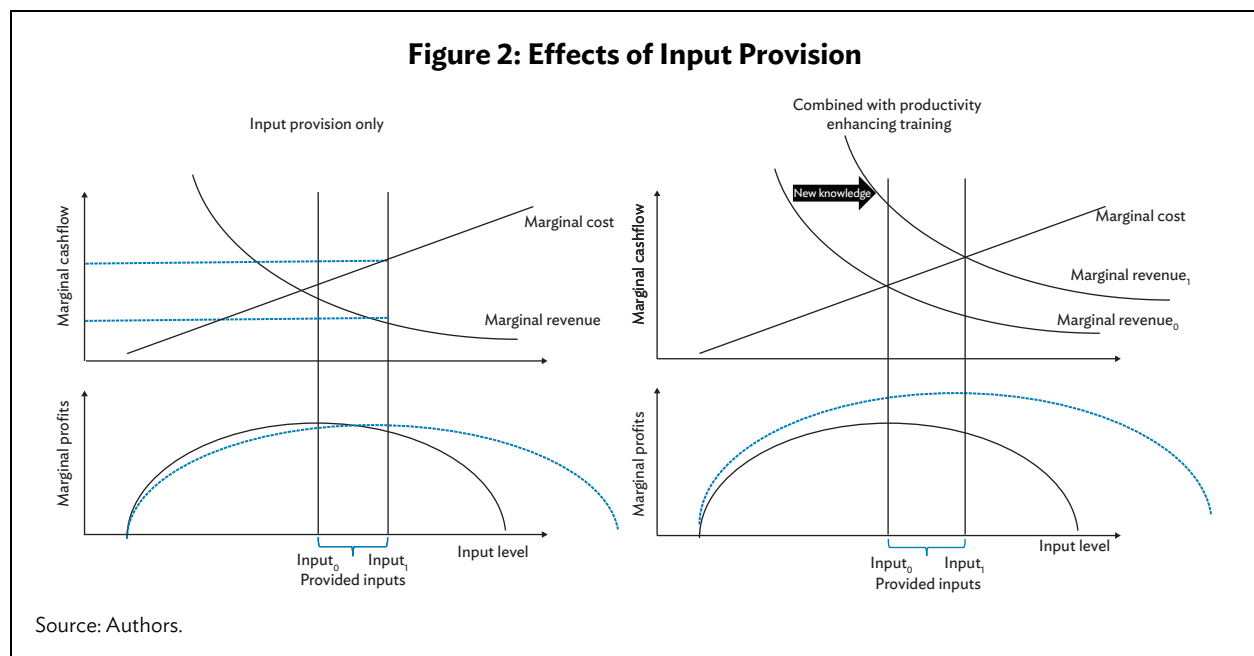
Figure 2: Effects of Input Provision

Input provision only

Marginal cashflow

Marginal cost

Marginal revenue

Marginal profits

Input$_0$ Input$_1$
Provided inputs

Input level

Combined with productivity enhancing training

New knowledge

Marginal cashflow

Marginal cost

Marginal revenue$_1$

Marginal revenue$_0$

Marginal profits

Input$_0$ Input$_1$
Provided inputs

Input level

Source: Authors.